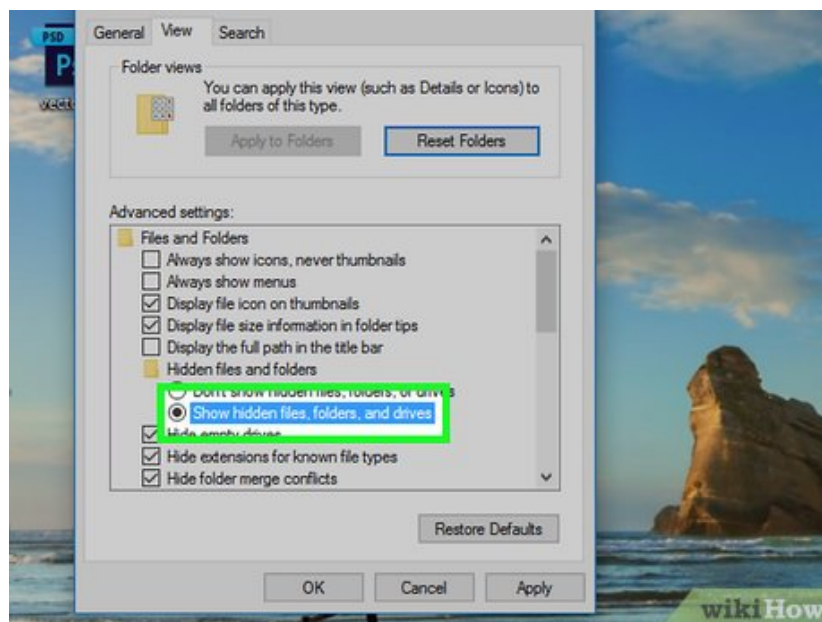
PSD
P
vect

General View Search

Folder views
You can apply this view (such as Details or Icons) to all folders of this type.
Apply to Folders
Reset Folders

Advanced settings:
Files and Folders
Always show icons, never thumbnails
Always show menus
Display file icon on thumbnails
Display file size information in folder tips
Display the full path in the title bar
Hidden files and folders
Don't show hidden files, folders, or drives
Show hidden files, folders, and drives
Hide empty drives
Hide extensions for known file types
Hide folder merge conflicts

Restore Defaults

OK Cancel Apply

wikiHow